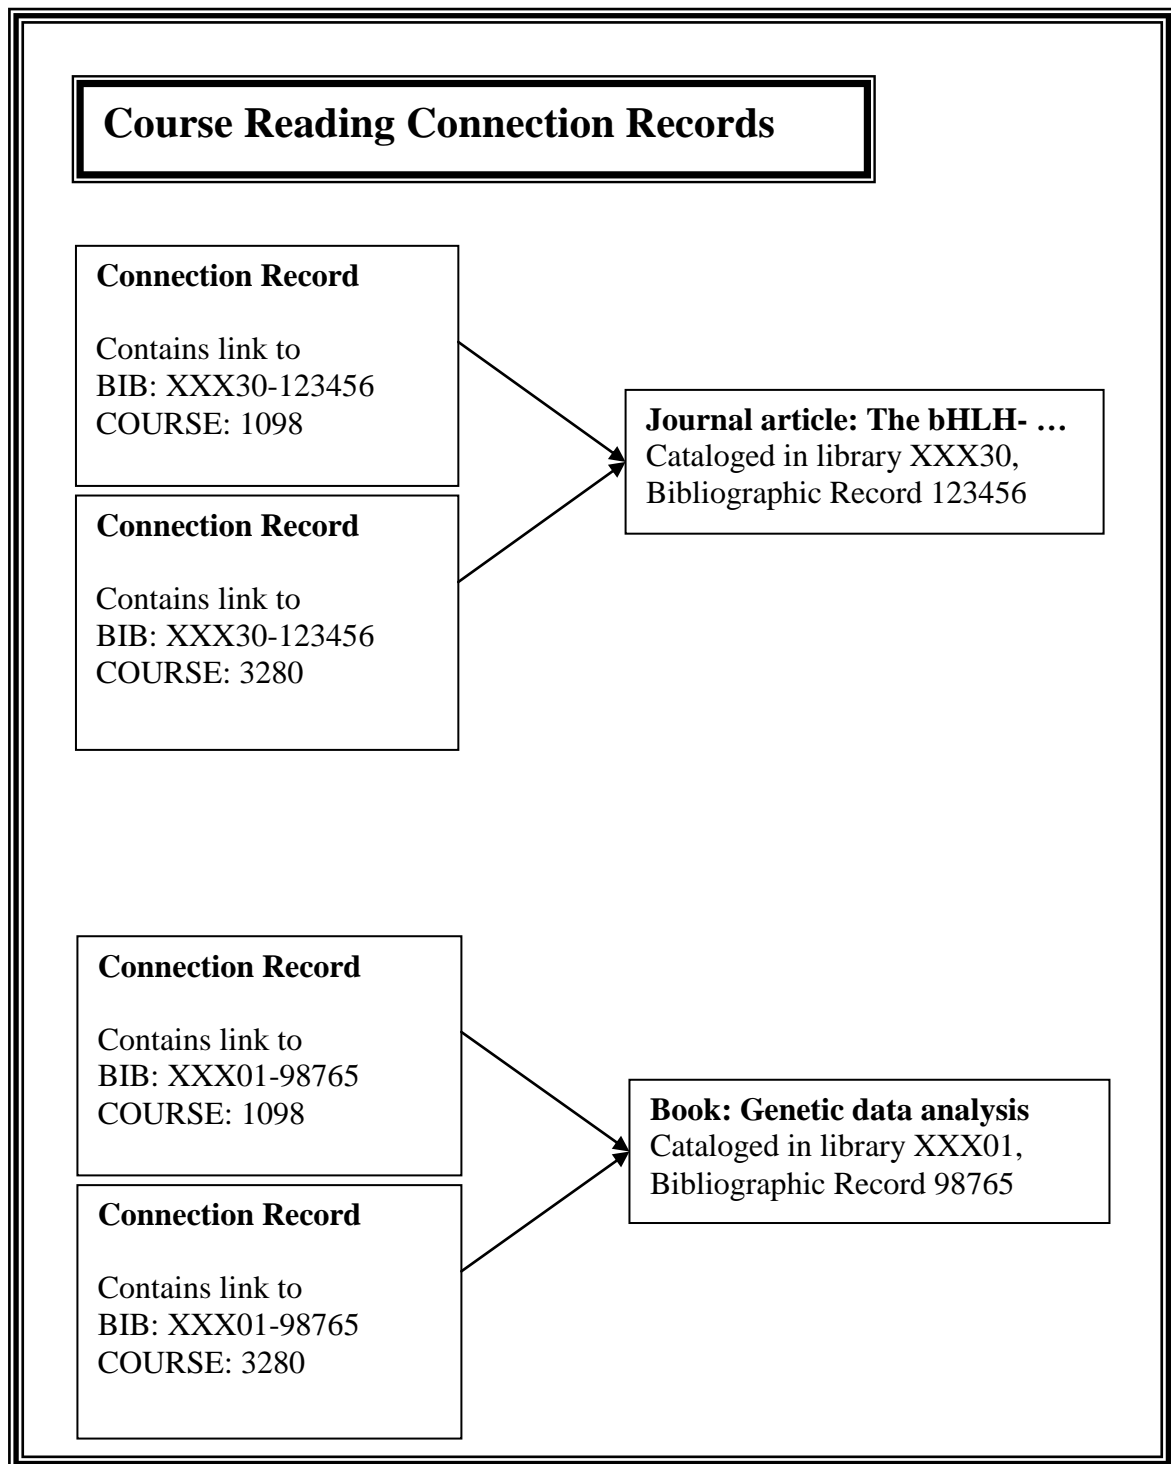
Course Reading Connection Records

Connection Record

Contains link to
BIB: XXX30-123456
COURSE: 1098

Connection Record

Contains link to
BIB: XXX30-123456
COURSE: 3280

Journal article: The bHLH- …
Cataloged in library XXX30,
Bibliographic Record 123456

Connection Record

Contains link to
BIB: XXX01-98765
COURSE: 1098

Connection Record

Contains link to
BIB: XXX01-98765
COURSE: 3280

Book: Genetic data analysis
Cataloged in library XXX01,
Bibliographic Record 98765